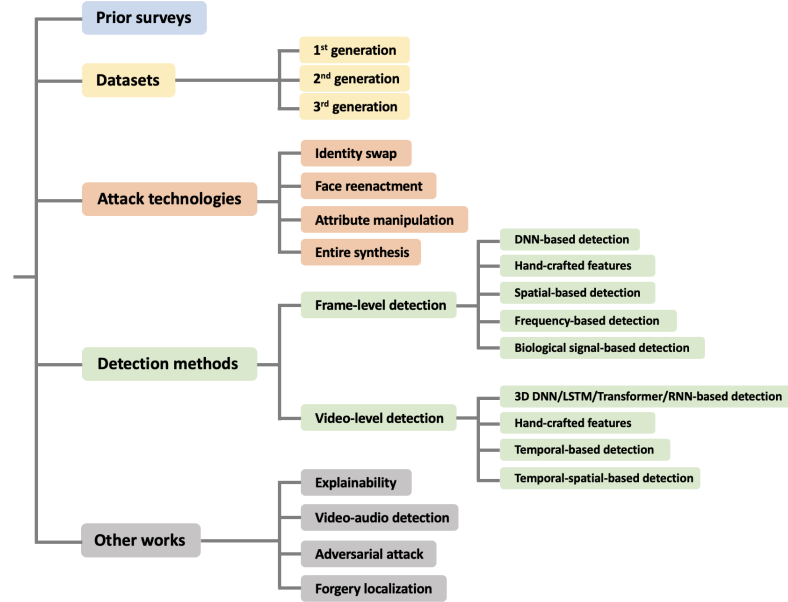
Prior surveys

Datasets

1$^{st}$ generation

2$^{nd}$ generation

3$^{rd}$ generation

Attack technologies

Identity swap

Face reenactment

Attribute manipulation

Entire synthesis

Detection methods

Frame-level detection

DNN-based detection

Hand-crafted features

Spatial-based detection

Frequency-based detection

Biological signal-based detection

Video-level detection

3D DNN/LSTM/Transformer/RNN-based detection

Hand-crafted features

Temporal-based detection

Temporal-spatial-based detection

Other works

Explainability

Video-audio detection

Adversarial attack

Forgery localization